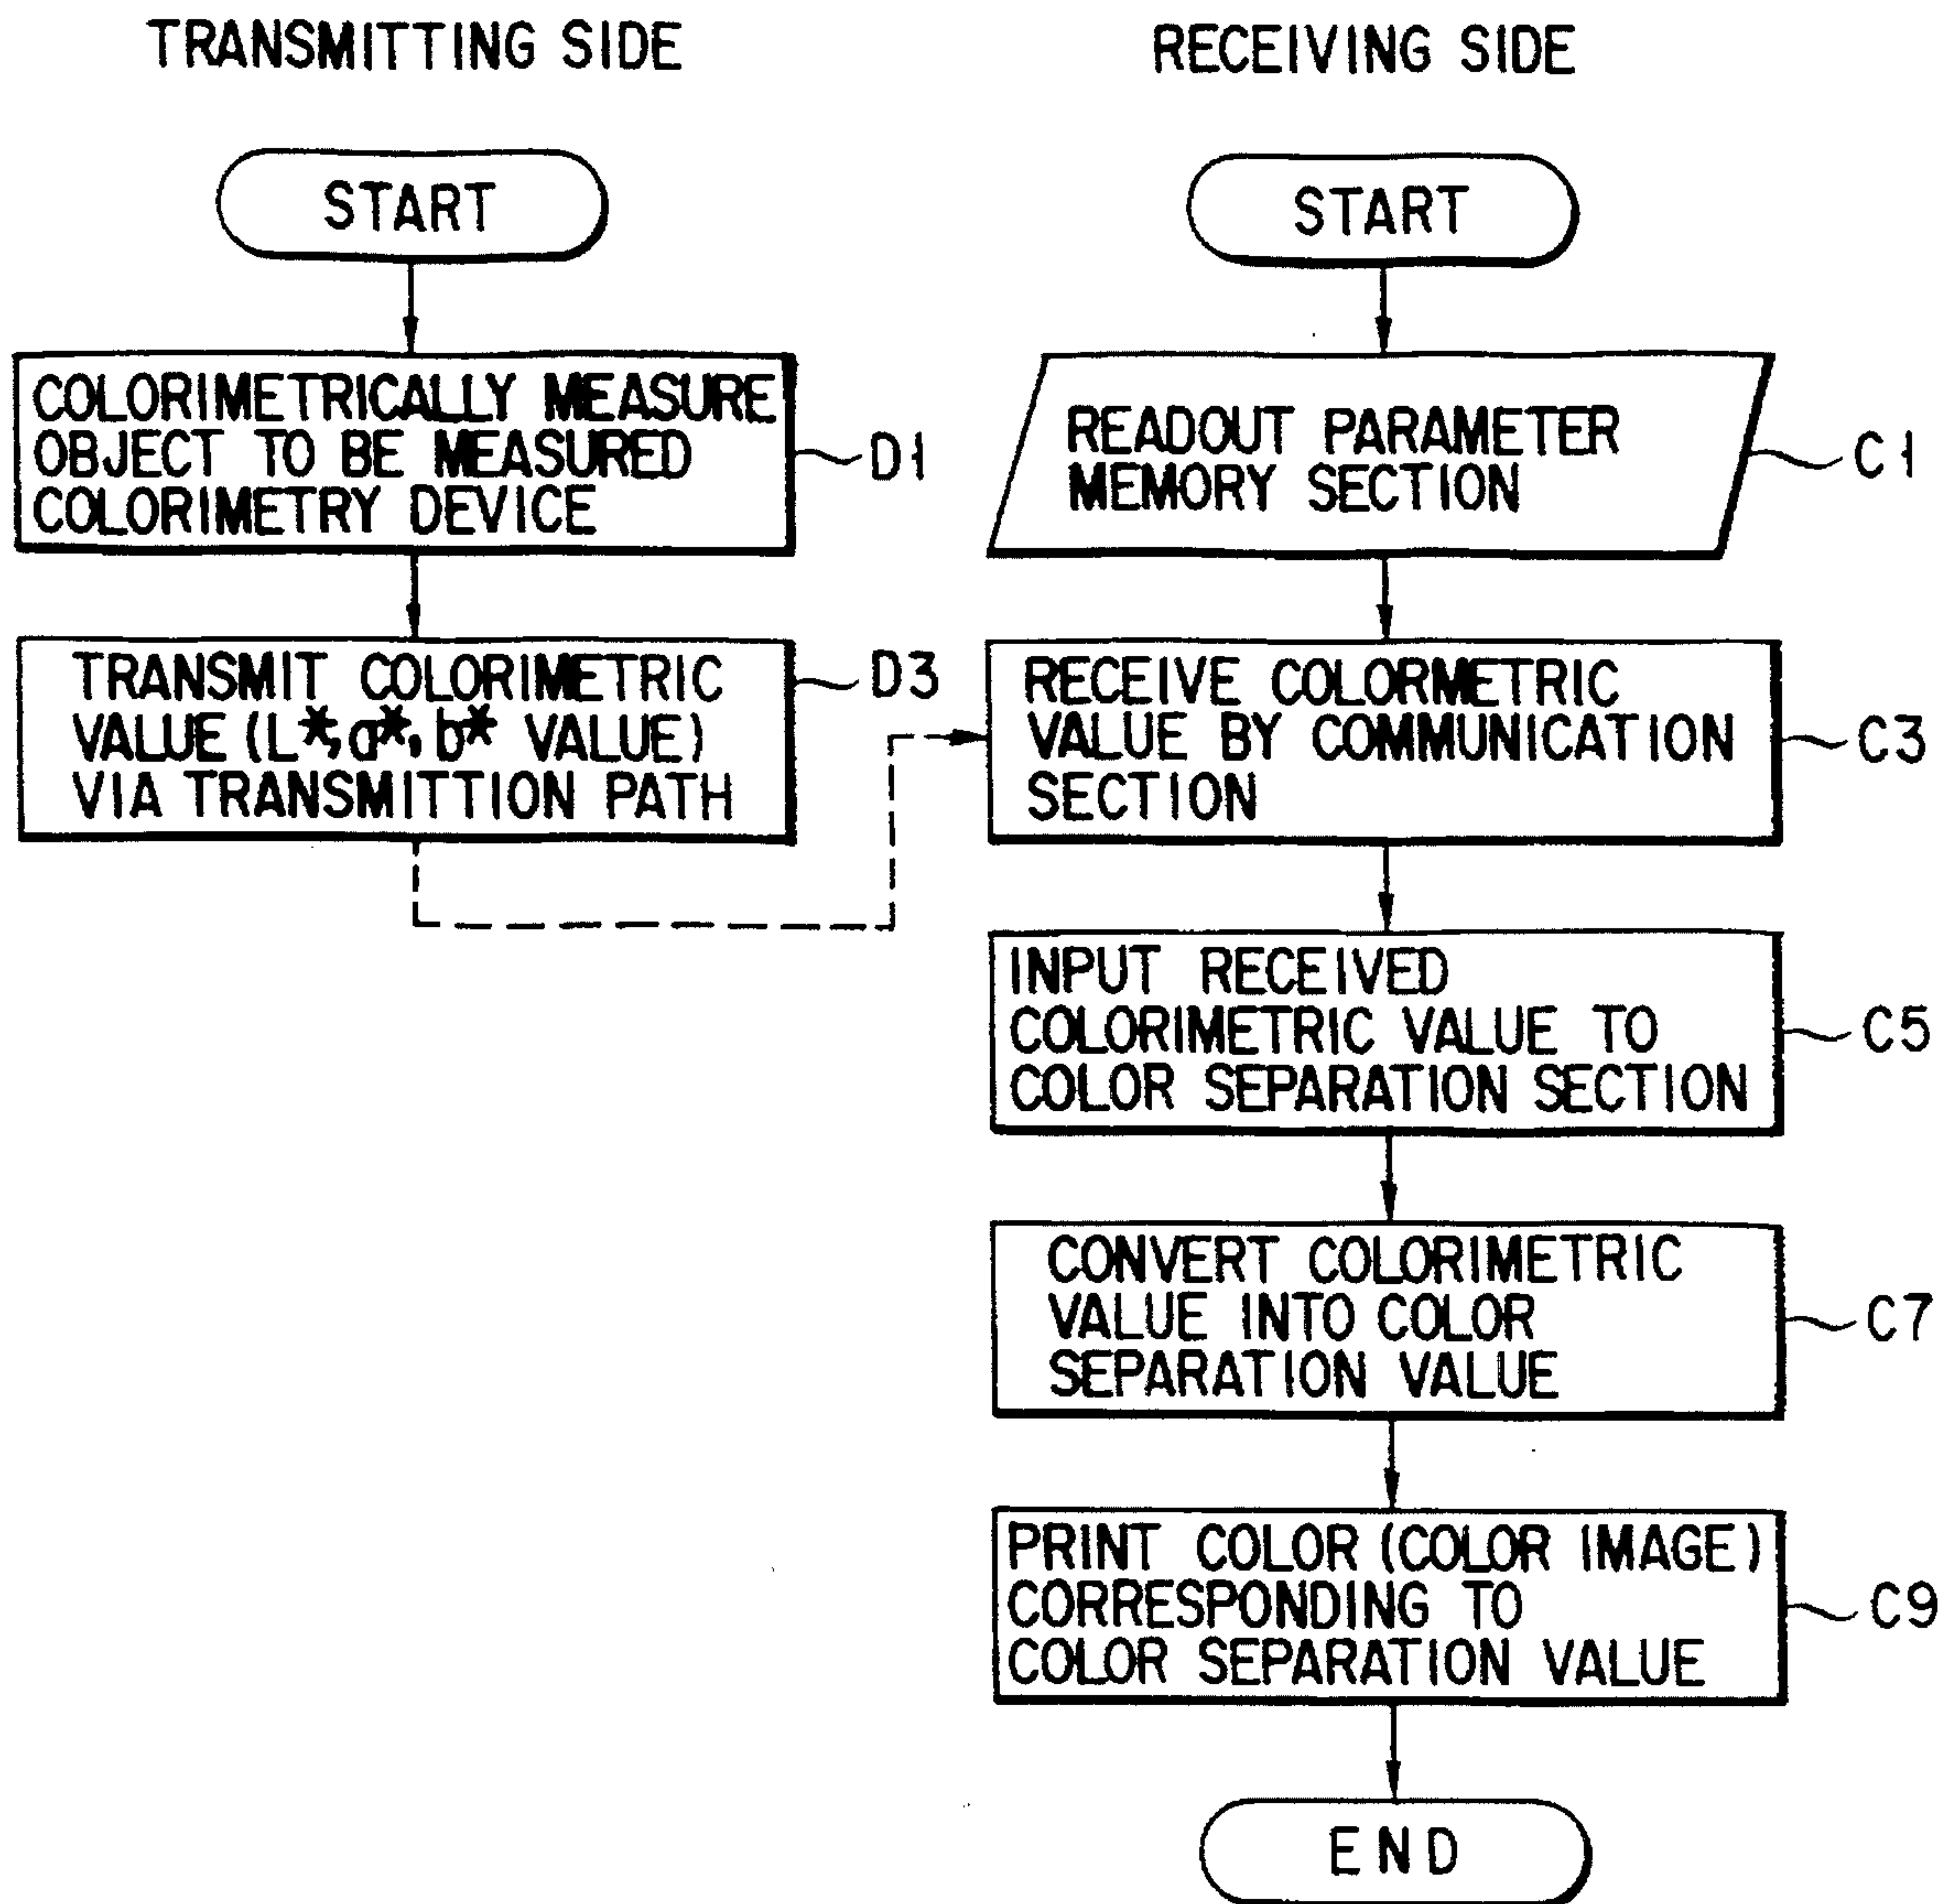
TRANSMITTING SIDE

RECEIVING SIDE

START

COLORIMETRICALLY MEASURE OBJECT TO BE MEASURED COLORIMETRY DEVICE

D1

TRANSMIT COLORIMETRIC VALUE ($L^*, a^*, b^*$ VALUE) VIA TRANSMITTION PATH

D3

START

READOUT PARAMETER MEMORY SECTION

C1

RECEIVE COLORMETRIC VALUE BY COMMUNICATION SECTION

C3

INPUT RECEIVED COLORIMETRIC VALUE TO COLOR SEPARATION SECTION

C5

CONVERT COLORIMETRIC VALUE INTO COLOR SEPARATION VALUE

C7

PRINT COLOR (COLOR IMAGE) CORRESPONDING TO COLOR SEPARATION VALUE

C9

END